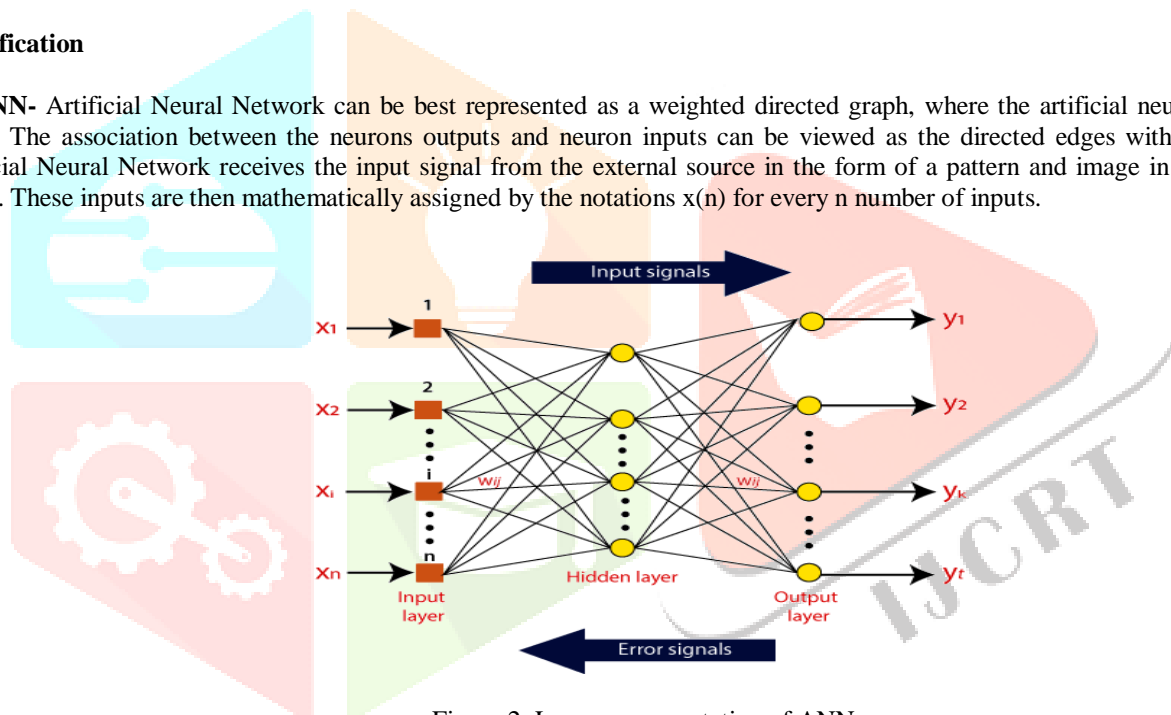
fication

NN- Artificial Neural Network can be best represented as a weighted directed graph, where the artificial neu . The association between the neurons outputs and neuron inputs can be viewed as the directed edges with ial Neural Network receives the input signal from the external source in the form of a pattern and image in . These inputs are then mathematically assigned by the notations x(n) for every n number of inputs.

Input signals

$x_1$ 1
$x_2$ 2
$x_i$ i
$x_n$ n

$w_{ij}$
$w_{ij}$

$y_1$
$y_2$
$y_k$
$y_t$

Input layer

Hidden layer

Output layer

Error signals

IJCRT

Figure 2: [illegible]